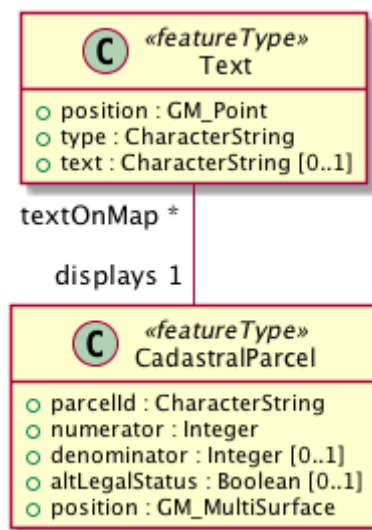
C «featureType»
Text

position : GM_Point
type : CharacterString
text : CharacterString [0..1]

textOnMap *

displays 1

C «featureType»
CadastralParcel

parcelId : CharacterString
numerator : Integer
denominator : Integer [0..1]
altLegalStatus : Boolean [0..1]
position : GM_MultiSurface